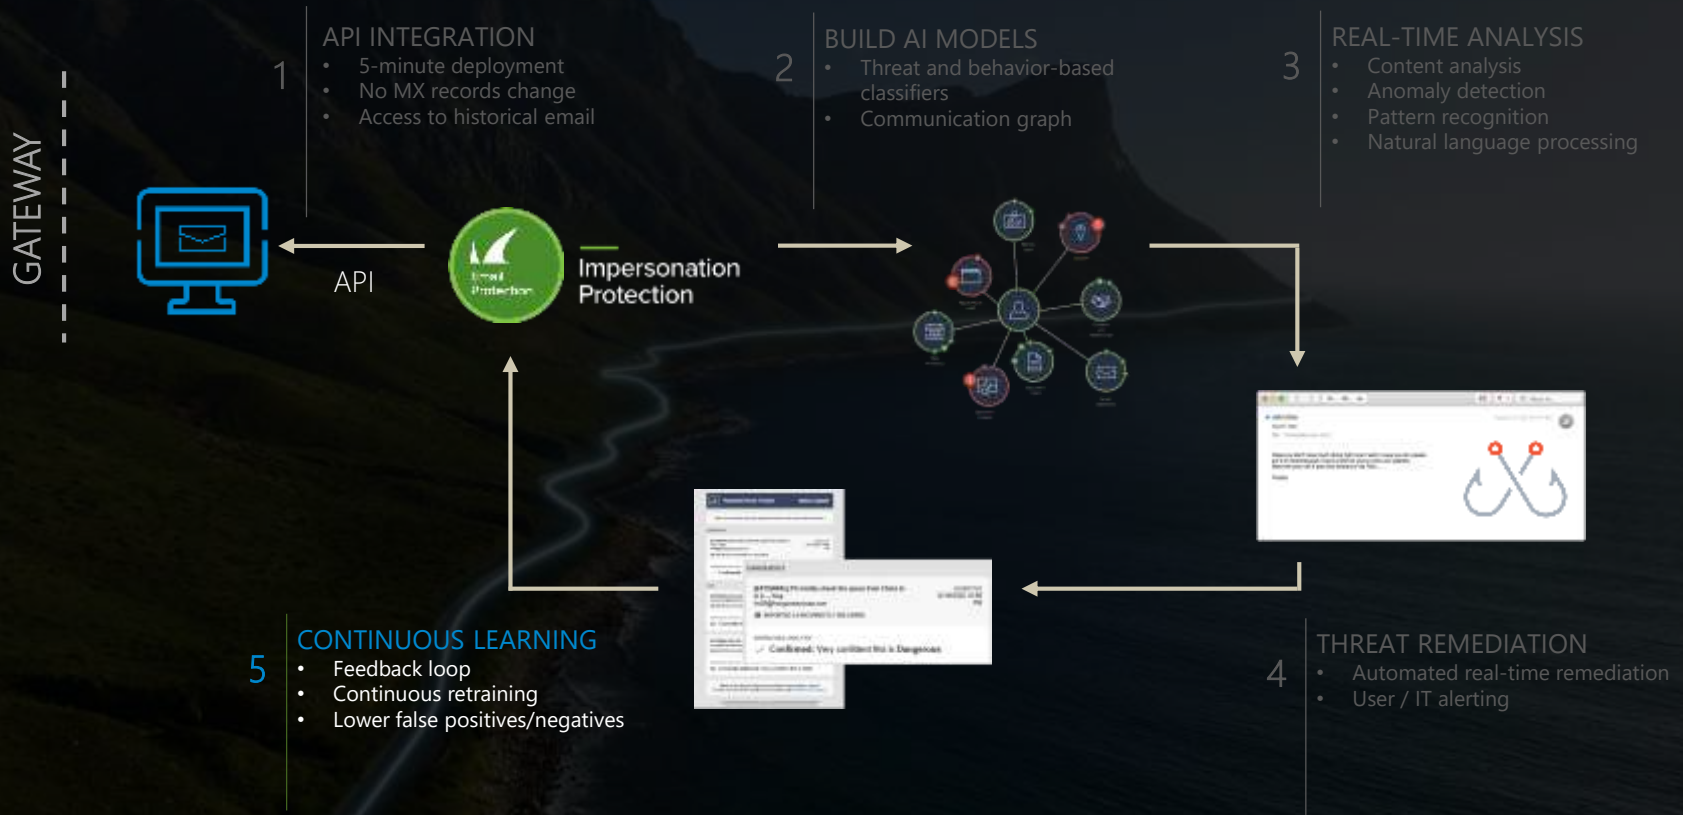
GATEWAY

1
API INTEGRATION
• 5-minute deployment
• No MX records change
• Access to historical email

2
BUILD AI MODELS
• Threat and behavior-based classifiers
• Communication graph

3
REAL-TIME ANALYSIS
• Content analysis
• Anomaly detection
• Pattern recognition
• Natural language processing

API

Email Protection

Impersonation Protection

Confirmed: Very confident this is Dangerous

5
CONTINUOUS LEARNING
• Feedback loop
• Continuous retraining
• Lower false positives/negatives

4
THREAT REMEDIATION
• Automated real-time remediation
• User / IT alerting